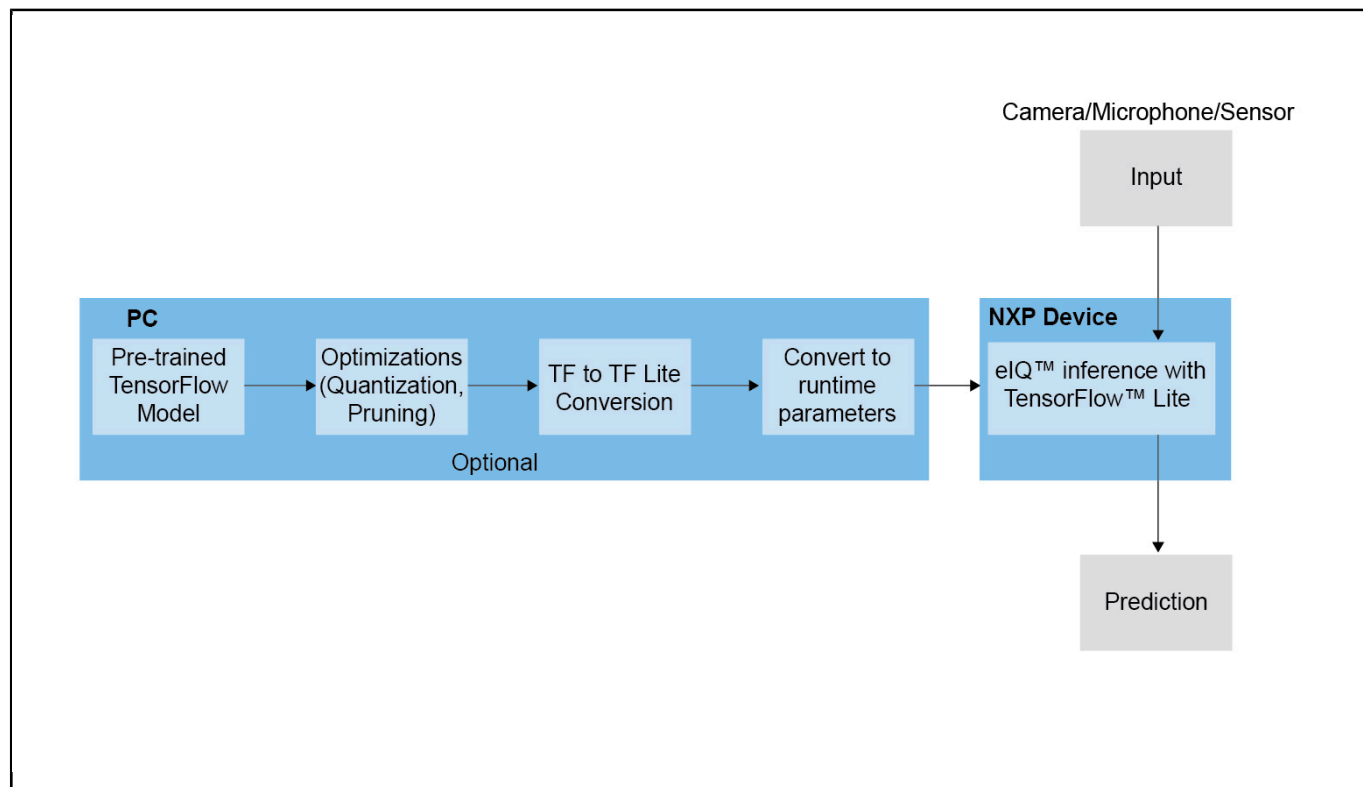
Camera/Microphone/Sensor

Input

PC

Pre-trained TensorFlow Model

Optimizations (Quantization, Pruning)

TF to TF Lite Conversion

Convert to runtime parameters

Optional

NXP Device

eIQ™ inference with TensorFlow™ Lite

Prediction